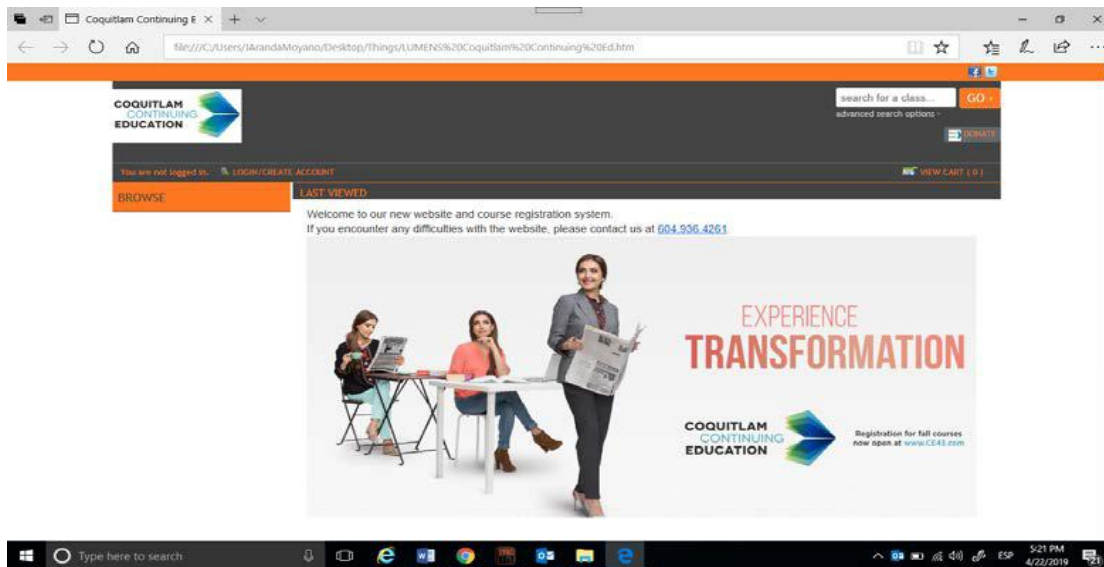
Coquitlam Continuing E ×

file:///C:/Users/IArandaMoyano/Desktop/Things/LUMENS%20Coquitlam%20Continuing%20Ed.htm

COQUITLAM CONTINUING EDUCATION

search for a class...
GO ›
advanced search options ›
DONATE

You are not logged in. LOGIN/CREATE ACCOUNT
VIEW CART ( 0 )

BROWSE
LAST VIEWED

Welcome to our new website and course registration system.
If you encounter any difficulties with the website, please contact us at 604.936.4261

EXPERIENCE
TRANSFORMATION

COQUITLAM CONTINUING EDUCATION

Registration for fall courses now open at www.CE43.com

Type here to search

ESP
5:21 PM
4/22/2019
21